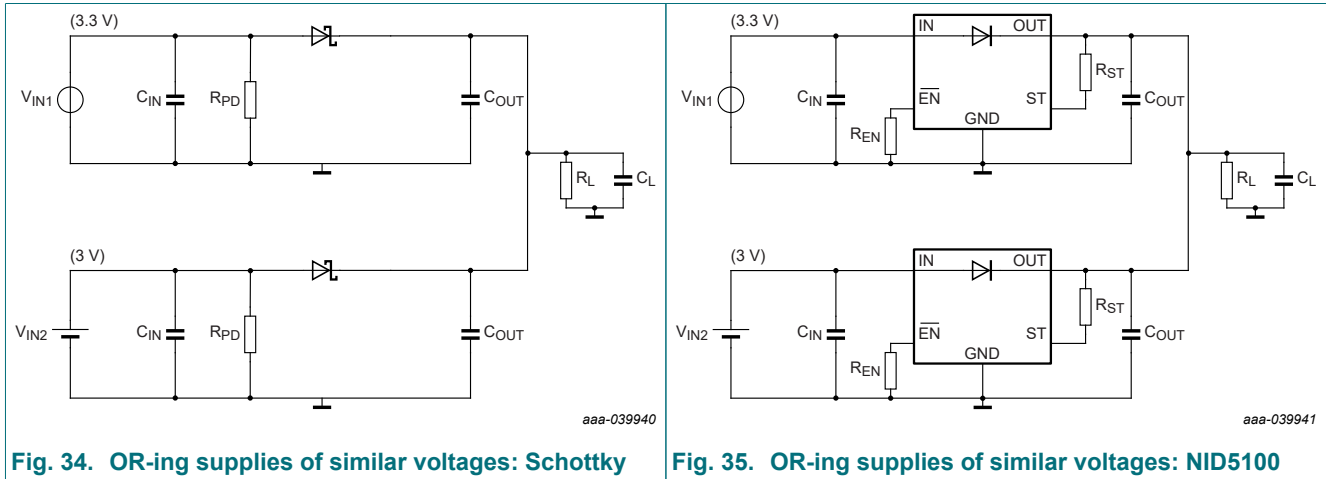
(3.3 V)

$V_{IN1}$

$C_{IN}$

$R_{PD}$

$C_{OUT}$

$R_L$

$C_L$

(3 V)

$V_{IN2}$

$C_{IN}$

$R_{PD}$

$C_{OUT}$

aaa-039940

Fig. 34. OR-ing supplies of similar voltages: Schottky

(3.3 V)

$V_{IN1}$

$C_{IN}$

IN

OUT

$R_{ST}$

$\overline{EN}$

ST

$C_{OUT}$

$R_{EN}$

GND

$R_L$

$C_L$

(3 V)

$V_{IN2}$

$C_{IN}$

IN

OUT

$R_{ST}$

$\overline{EN}$

ST

$C_{OUT}$

$R_{EN}$

GND

aaa-039941

Fig. 35. OR-ing supplies of similar voltages: NID5100